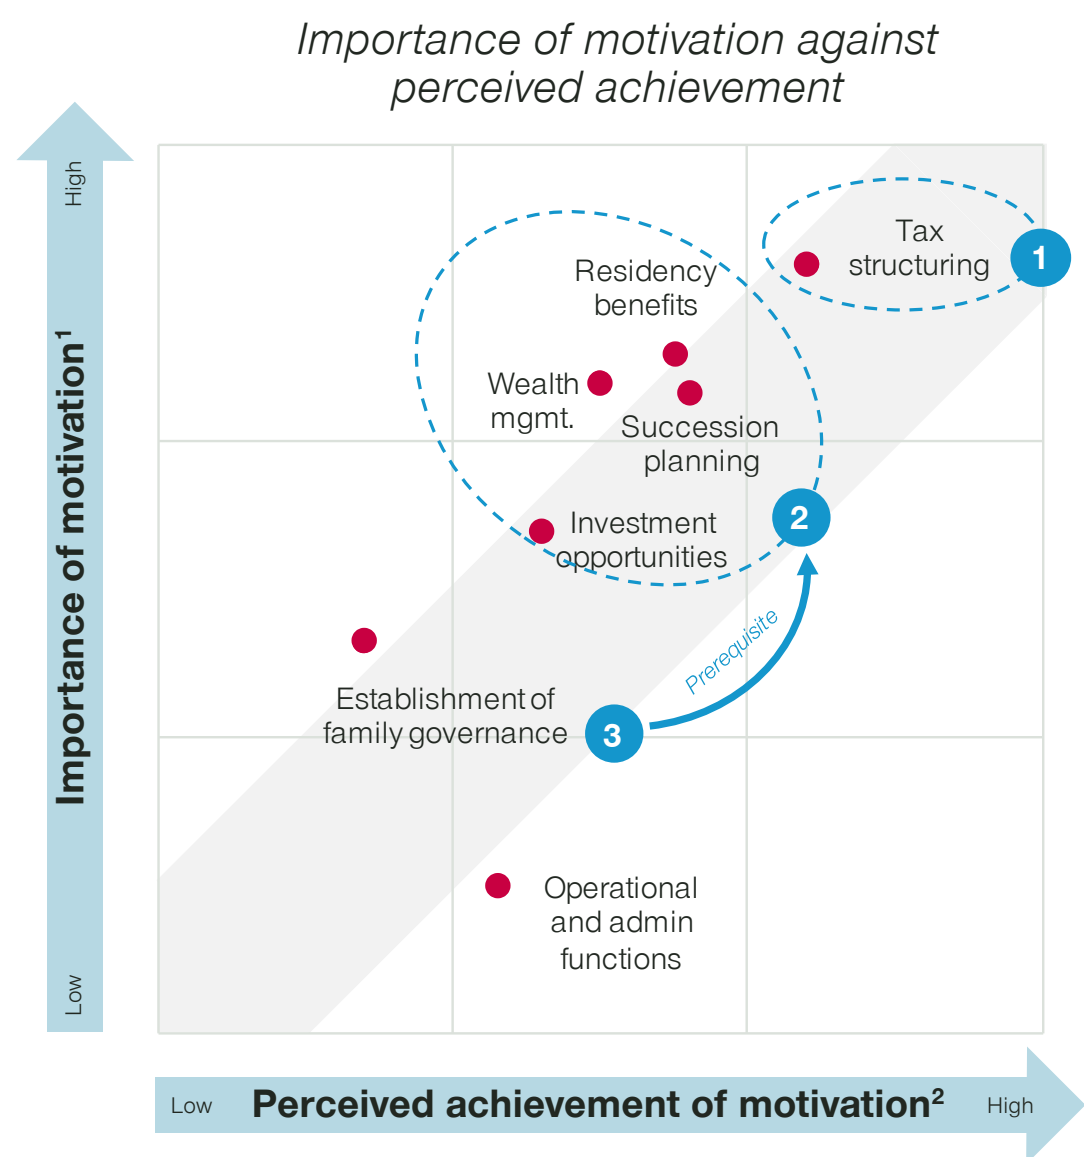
Importance of motivation against perceived achievement

High

Importance of motivation$^1$

Low

Tax structuring

1

Residency benefits

Wealth mgmt.

Succession planning

Investment opportunities

2

Prerequisite

Establishment of family governance

3

Operational and admin functions

Low

Perceived achievement of motivation$^2$

High